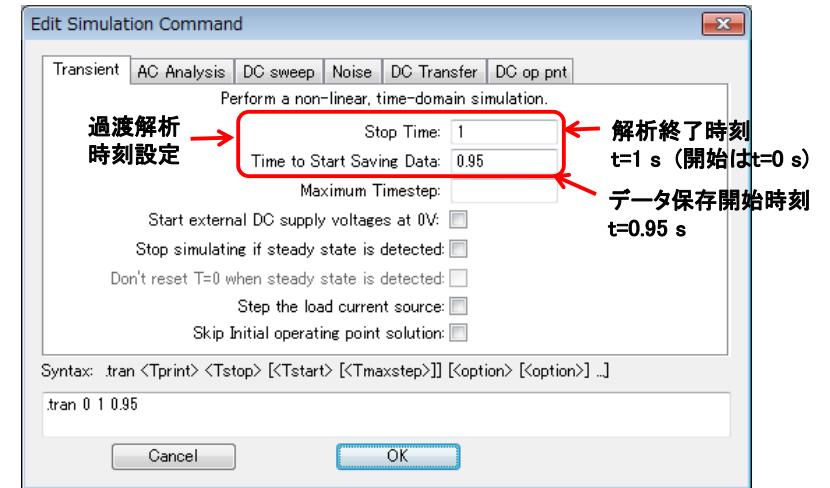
Edit Simulation Command

Transient | AC Analysis | DC sweep | Noise | DC Transfer | DC op pnt

Perform a non-linear, time-domain simulation.

過渡解析
時刻設定

Stop Time: 1

Time to Start Saving Data: 0.95

解析終了時刻
t=1 s（開始はt=0 s）

Maximum Timestep:

データ保存開始時刻
t=0.95 s

Start external DC supply voltages at 0V:

Stop simulating if steady state is detected:

Don't reset T=0 when steady state is detected:

Step the load current source:

Skip Initial operating point solution:

Syntax: .tran <Tprint> <Tstop> [<Tstart> [<Tmaxstep>]] [<option> [<option>] ...]

.tran 0 1 0.95

Cancel

OK